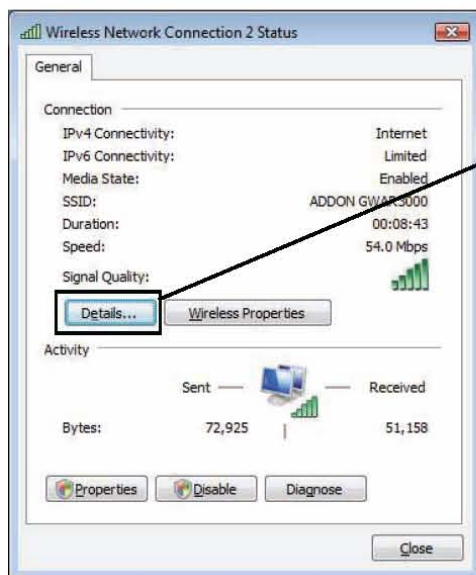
Wireless Network Connection 2 Status

General

Connection

| | |
|---|---|
| IPv4 Connectivity: | Internet |
| IPv6 Connectivity: | Limited |
| Media State: | Enabled |
| SSID: | ADDON GWAR3000 |
| Duration: | 00:08:43 |
| Speed: | 54.0 Mbps |
| Signal Quality: | |

Details... Wireless Properties

Activity

Sent — — Received

| | | |
|---|---|---|
| Bytes: | 72,925 | 51,158 |

Properties Disable Diagnose

Close